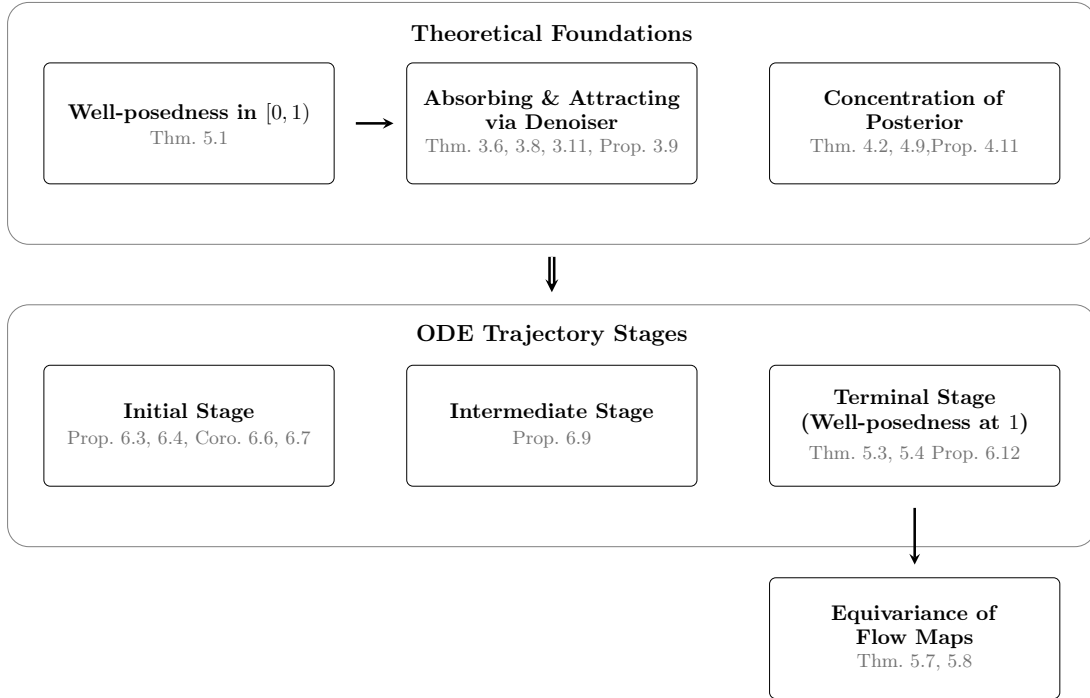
Theoretical Foundations

Well-posedness in $[0, 1)$
Thm. 5.1

Absorbing & Attracting via Denoiser
Thm. 3.6, 3.8, 3.11, Prop. 3.9

Concentration of Posterior
Thm. 4.2, 4.9,Prop. 4.11

ODE Trajectory Stages

Initial Stage
Prop. 6.3, 6.4, Coro. 6.6, 6.7

Intermediate Stage
Prop. 6.9

Terminal Stage (Well-posedness at $1$)
Thm. 5.3, 5.4 Prop. 6.12

Equivariance of Flow Maps
Thm. 5.7, 5.8